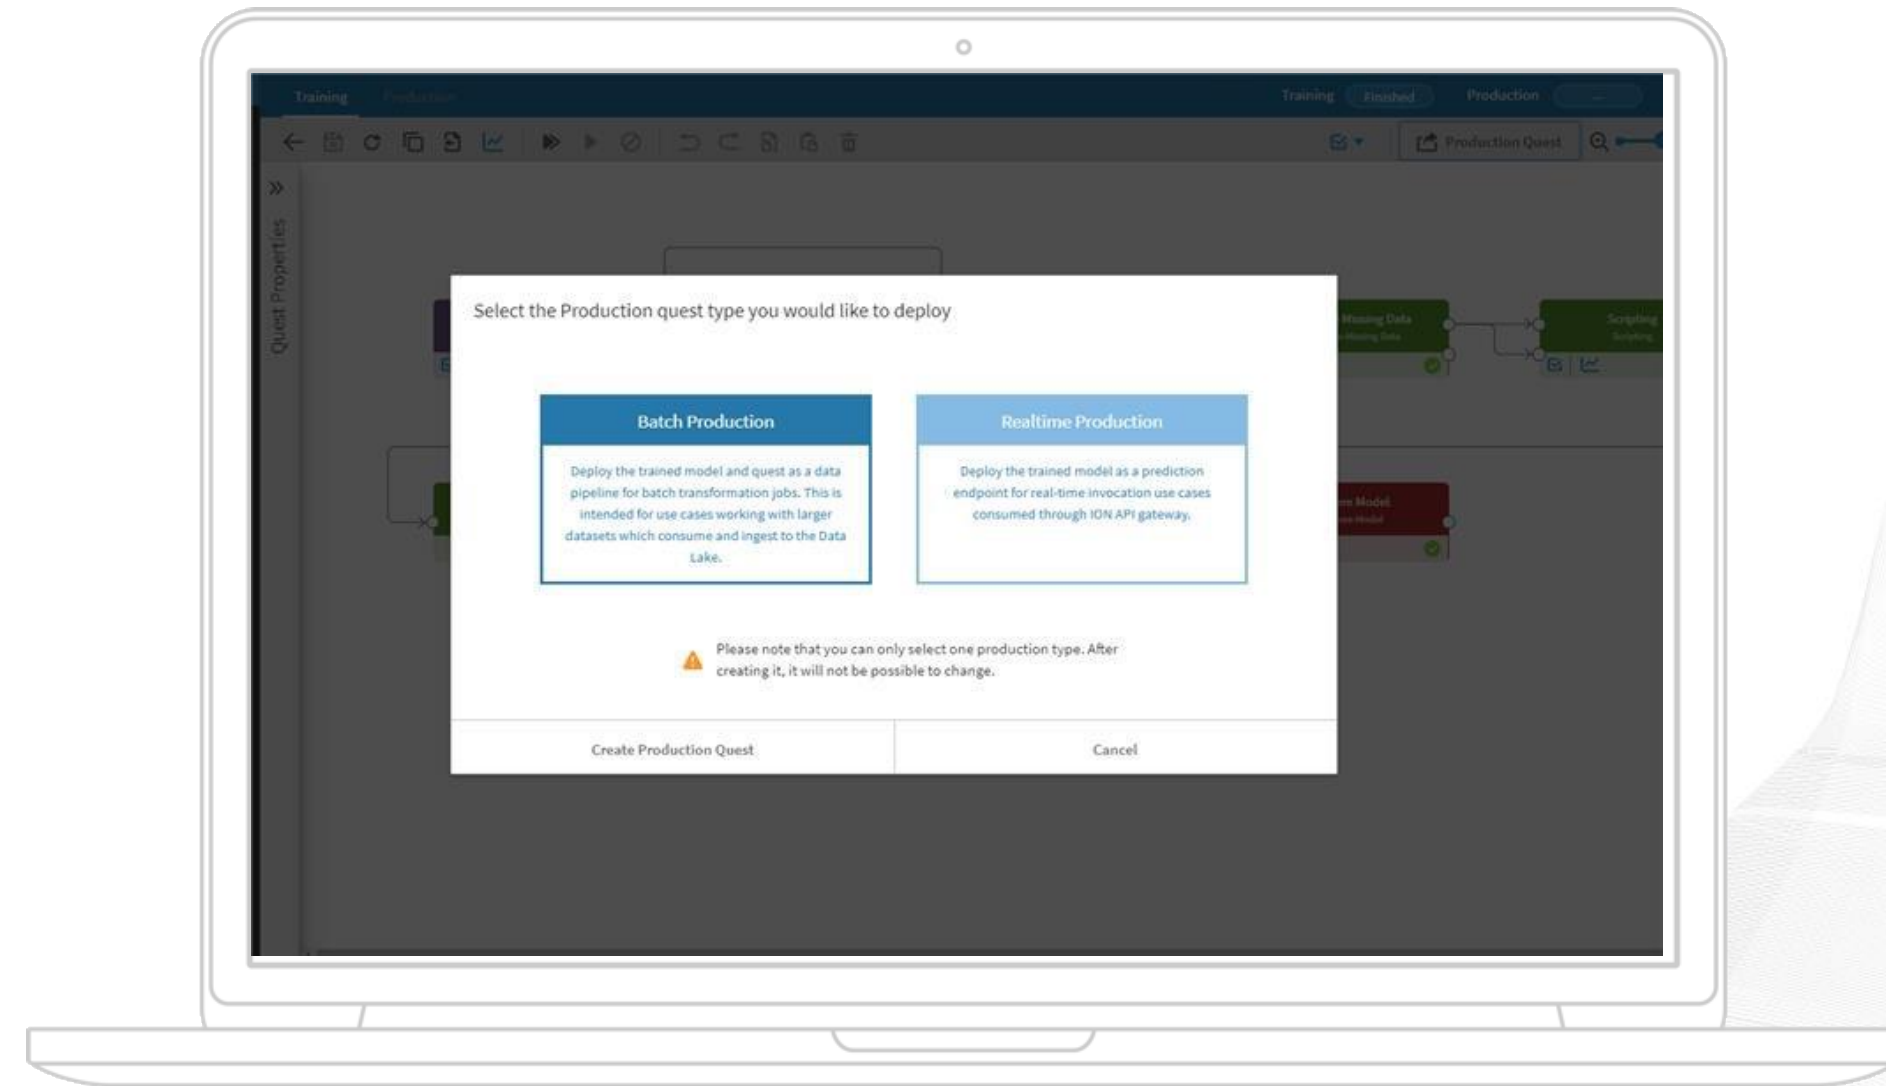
Training Production

Training Finished Production

Production Quest

Quest Properties

Missing Data

Scripting

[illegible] Model

Select the Production quest type you would like to deploy

Batch Production

Deploy the trained model and quest as a data pipeline for batch transformation jobs. This is intended for use cases working with larger datasets which consume and ingest to the Data Lake.

Realtime Production

Deploy the trained model as a prediction endpoint for real-time invocation use cases consumed through ION API gateway.

Please note that you can only select one production type. After creating it, it will not be possible to change.

Create Production Quest

Cancel